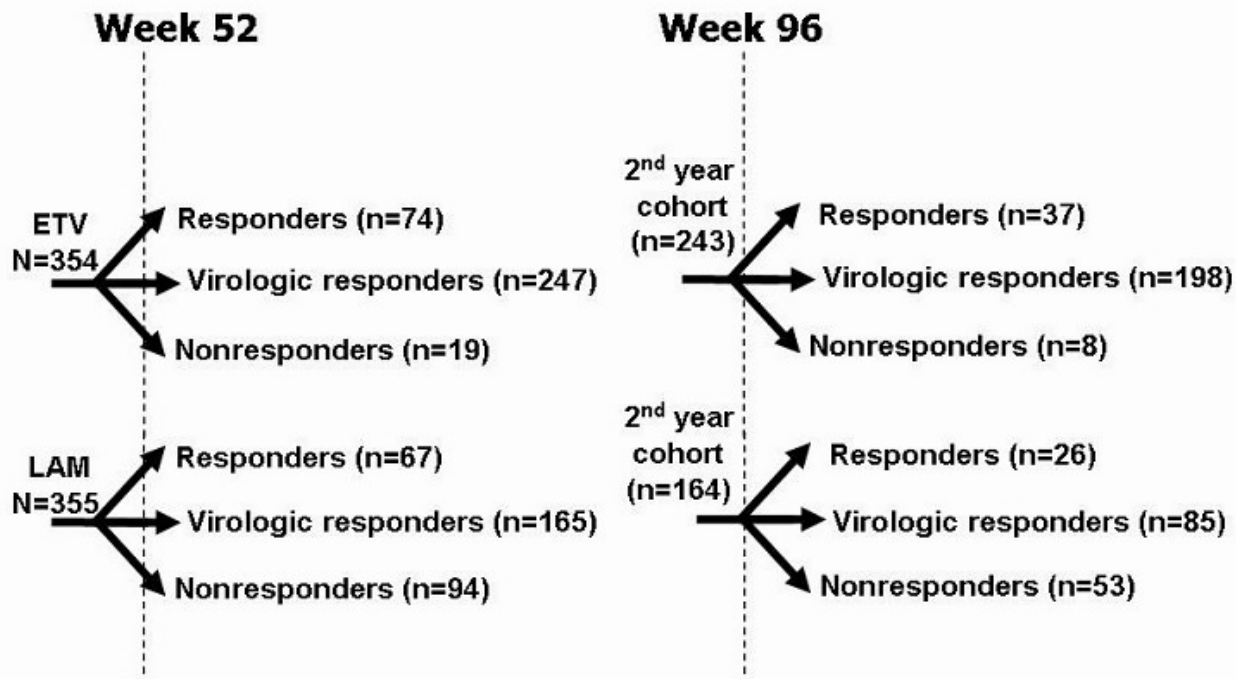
Week 52

ETV N=354

Responders (n=74)

Virologic responders (n=247)

Nonresponders (n=19)

LAM N=355

Responders (n=67)

Virologic responders (n=165)

Nonresponders (n=94)

Week 96

2$^{nd}$ year cohort (n=243)

Responders (n=37)

Virologic responders (n=198)

Nonresponders (n=8)

2$^{nd}$ year cohort (n=164)

Responders (n=26)

Virologic responders (n=85)

Nonresponders (n=53)